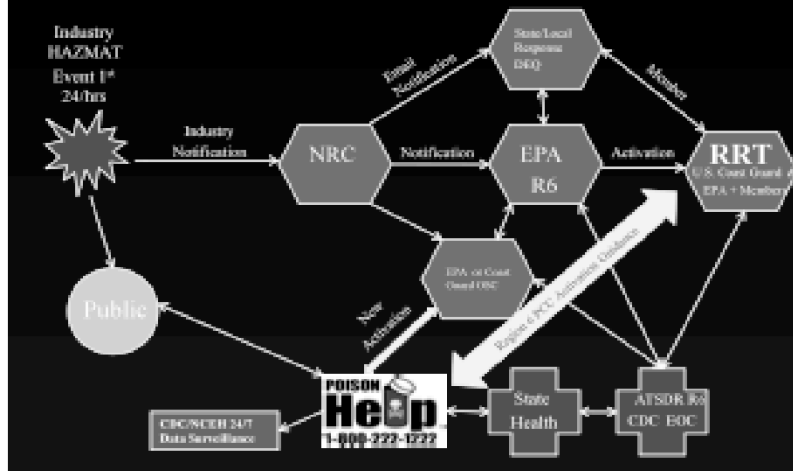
Industry HAZMAT Event 1* 24/hrs

Industry Notification

NRC

Email Notification

State/Local Response DEQ

Member

Notification

EPA R6

Activation

RRT
U.S. Coast Guard & EPA + Members

EPA or Coast Guard OSC

Region 6 PCC Activation Guidance

Public

New Activation

POISON Help
1-800-222-1222

CDC/NCEH 24/7 Data Surveillance

State Health

ATSDR R6 CDC EOC